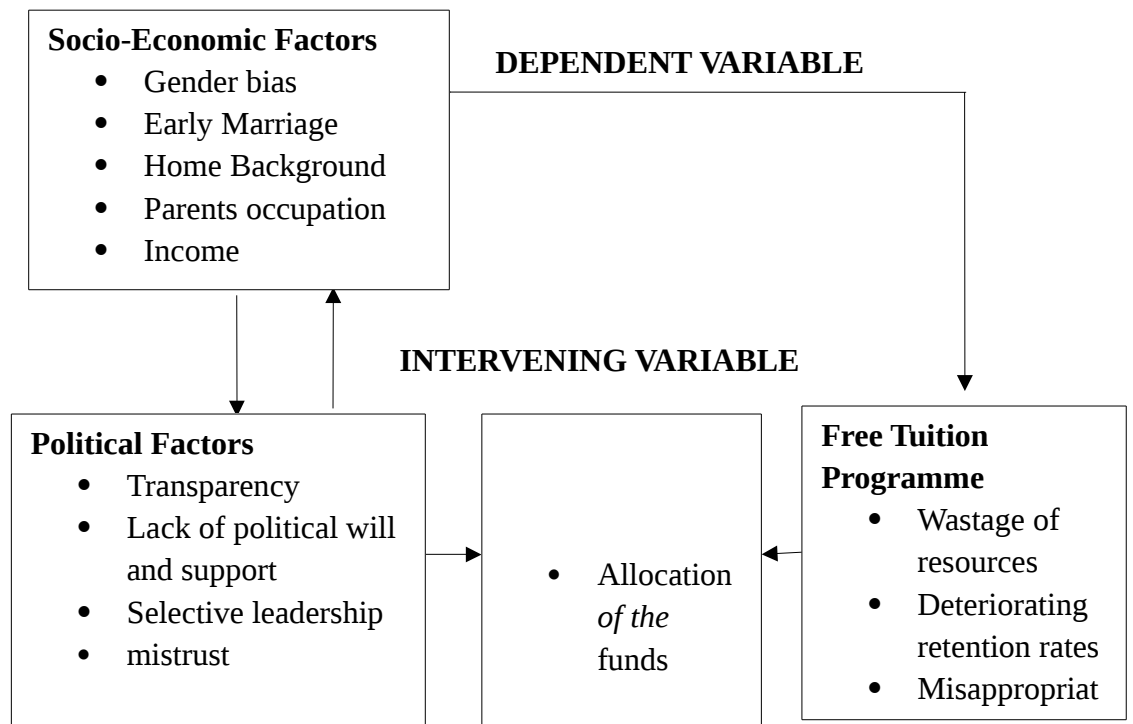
**Socio-Economic Factors**
- Gender bias
- Early Marriage
- Home Background
- Parents occupation
- Income

**DEPENDENT VARIABLE**

**INTERVENING VARIABLE**

**Political Factors**
- Transparency
- Lack of political will and support
- Selective leadership
- mistrust

- Allocation *of the* funds

**Free Tuition Programme**
- Wastage of resources
- Deteriorating retention rates
- Misappropriat